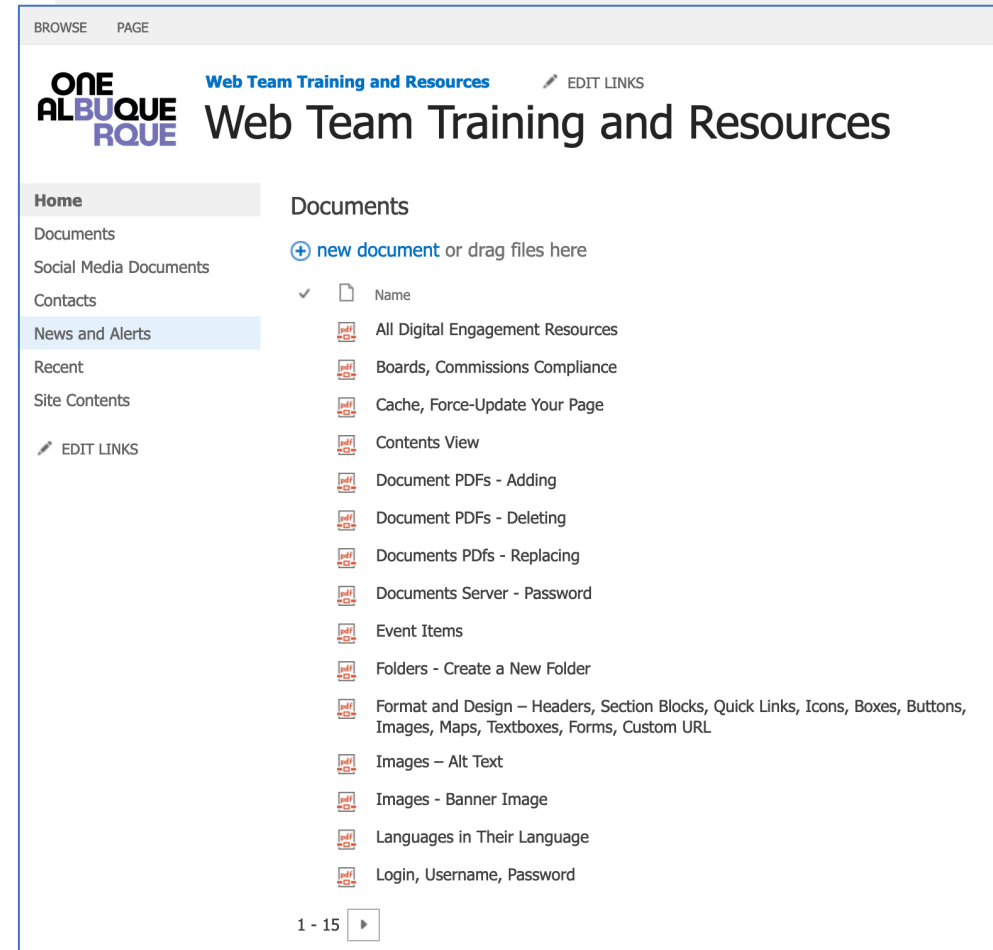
BROWSE PAGE

ONE ALBUQUERQUE

Web Team Training and Resources

EDIT LINKS

Web Team Training and Resources

Home
Documents
Social Media Documents
Contacts
News and Alerts
Recent
Site Contents

EDIT LINKS

Documents

new document or drag files here

Name

All Digital Engagement Resources
Boards, Commissions Compliance
Cache, Force-Update Your Page
Contents View
Document PDFs - Adding
Document PDFs - Deleting
Documents PDfs - Replacing
Documents Server - Password
Event Items
Folders - Create a New Folder
Format and Design – Headers, Section Blocks, Quick Links, Icons, Boxes, Buttons, Images, Maps, Textboxes, Forms, Custom URL
Images – Alt Text
Images - Banner Image
Languages in Their Language
Login, Username, Password

1 - 15